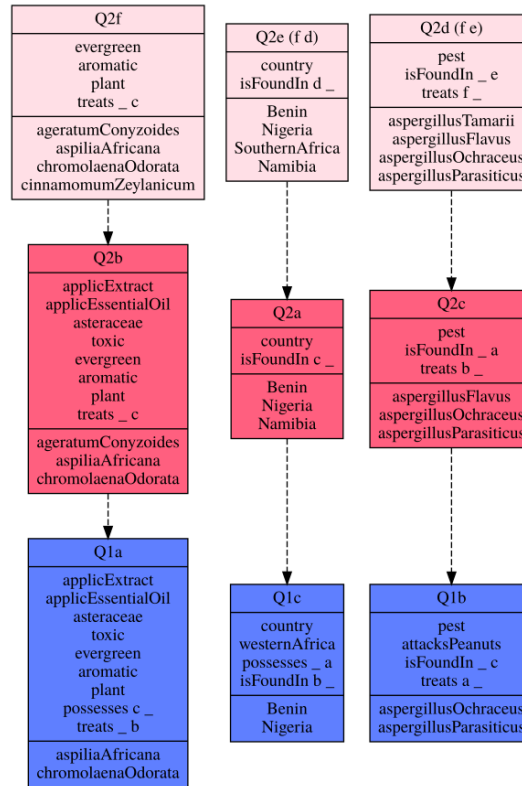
Q2f

evergreen
aromatic
plant
treats _ c

ageratumConyzoides
aspiliaAfricana
chromolaenaOdorata
cinnamomumZeylanicum

Q2e (f d)

country
isFoundIn d _

Benin
Nigeria
SouthernAfrica
Namibia

Q2d (f e)

pest
isFoundIn _ e
treats f _

aspergillusTamarii
aspergillusFlavus
aspergillusOchraceus
aspergillusParasiticus

Q2b

applicExtract
applicEssentialOil
asteraceae
toxic
evergreen
aromatic
plant
treats _ c

ageratumConyzoides
aspiliaAfricana
chromolaenaOdorata

Q2a

country
isFoundIn c _

Benin
Nigeria
Namibia

Q2c

pest
isFoundIn _ a
treats b _

aspergillusFlavus
aspergillusOchraceus
aspergillusParasiticus

Q1a

applicExtract
applicEssentialOil
asteraceae
toxic
evergreen
aromatic
plant
possesses c _
treats _ b

aspiliaAfricana
chromolaenaOdorata

Q1c

country
westernAfrica
possesses _ a
isFoundIn b _

Benin
Nigeria

Q1b

pest
attacksPeanuts
isFoundIn _ c
treats a _

aspergillusOchraceus
aspergillusParasiticus